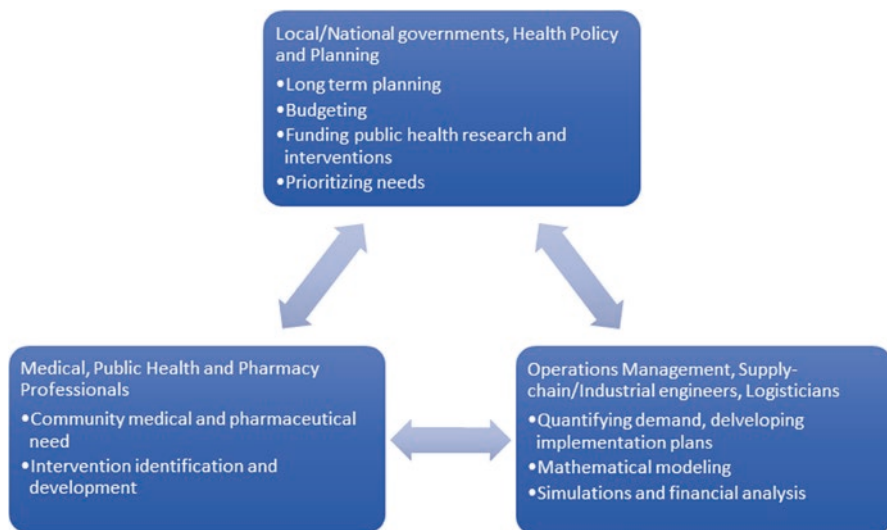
Local/National governments, Health Policy and Planning
•Long term planning
•Budgeting
•Funding public health research and interventions
•Prioritizing needs

Medical, Public Health and Pharmacy Professionals
•Community medical and pharmaceutical need
•Intervention identification and development

Operations Management, Supply-chain/Industrial engineers, Logisticians
•Quantifying demand, delveloping implementation plans
•Mathematical modeling
•Simulations and financial analysis